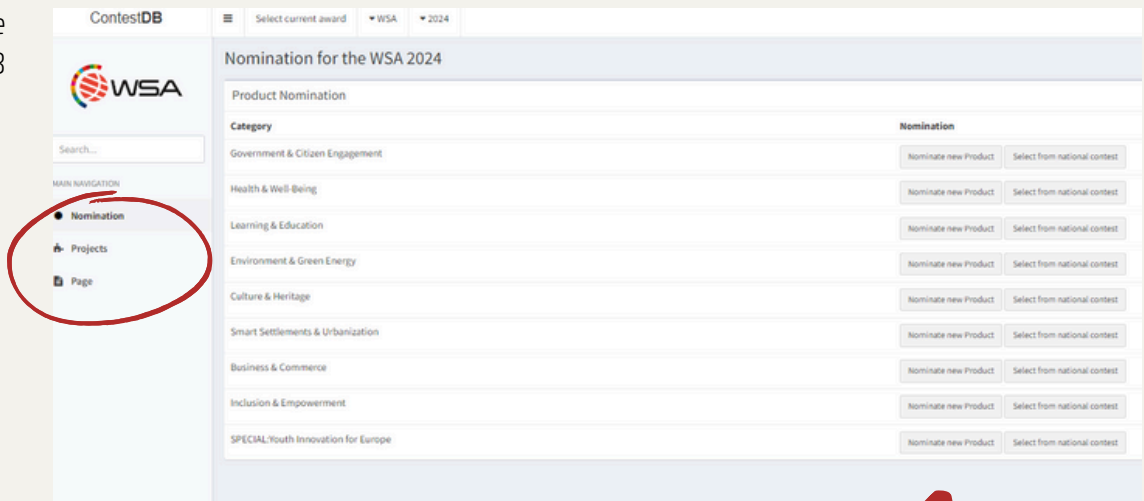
e
3

ContestDB

Select current award | WSA | 2024

WSA

Search...

MAIN NAVIGATION

Nomination

Projects

Page

Nomination for the WSA 2024

Product Nomination

| Category | Nomination | |
|---|---|---|
| Government & Citizen Engagement | Nominate new Product | Select from national contest |
| Health & Well-Being | Nominate new Product | Select from national contest |
| Learning & Education | Nominate new Product | Select from national contest |
| Environment & Green Energy | Nominate new Product | Select from national contest |
| Culture & Heritage | Nominate new Product | Select from national contest |
| Smart Settlements & Urbanization | Nominate new Product | Select from national contest |
| Business & Commerce | Nominate new Product | Select from national contest |
| Inclusion & Empowerment | Nominate new Product | Select from national contest |
| SPECIAL:Youth Innovation for Europe | Nominate new Product | Select from national contest |